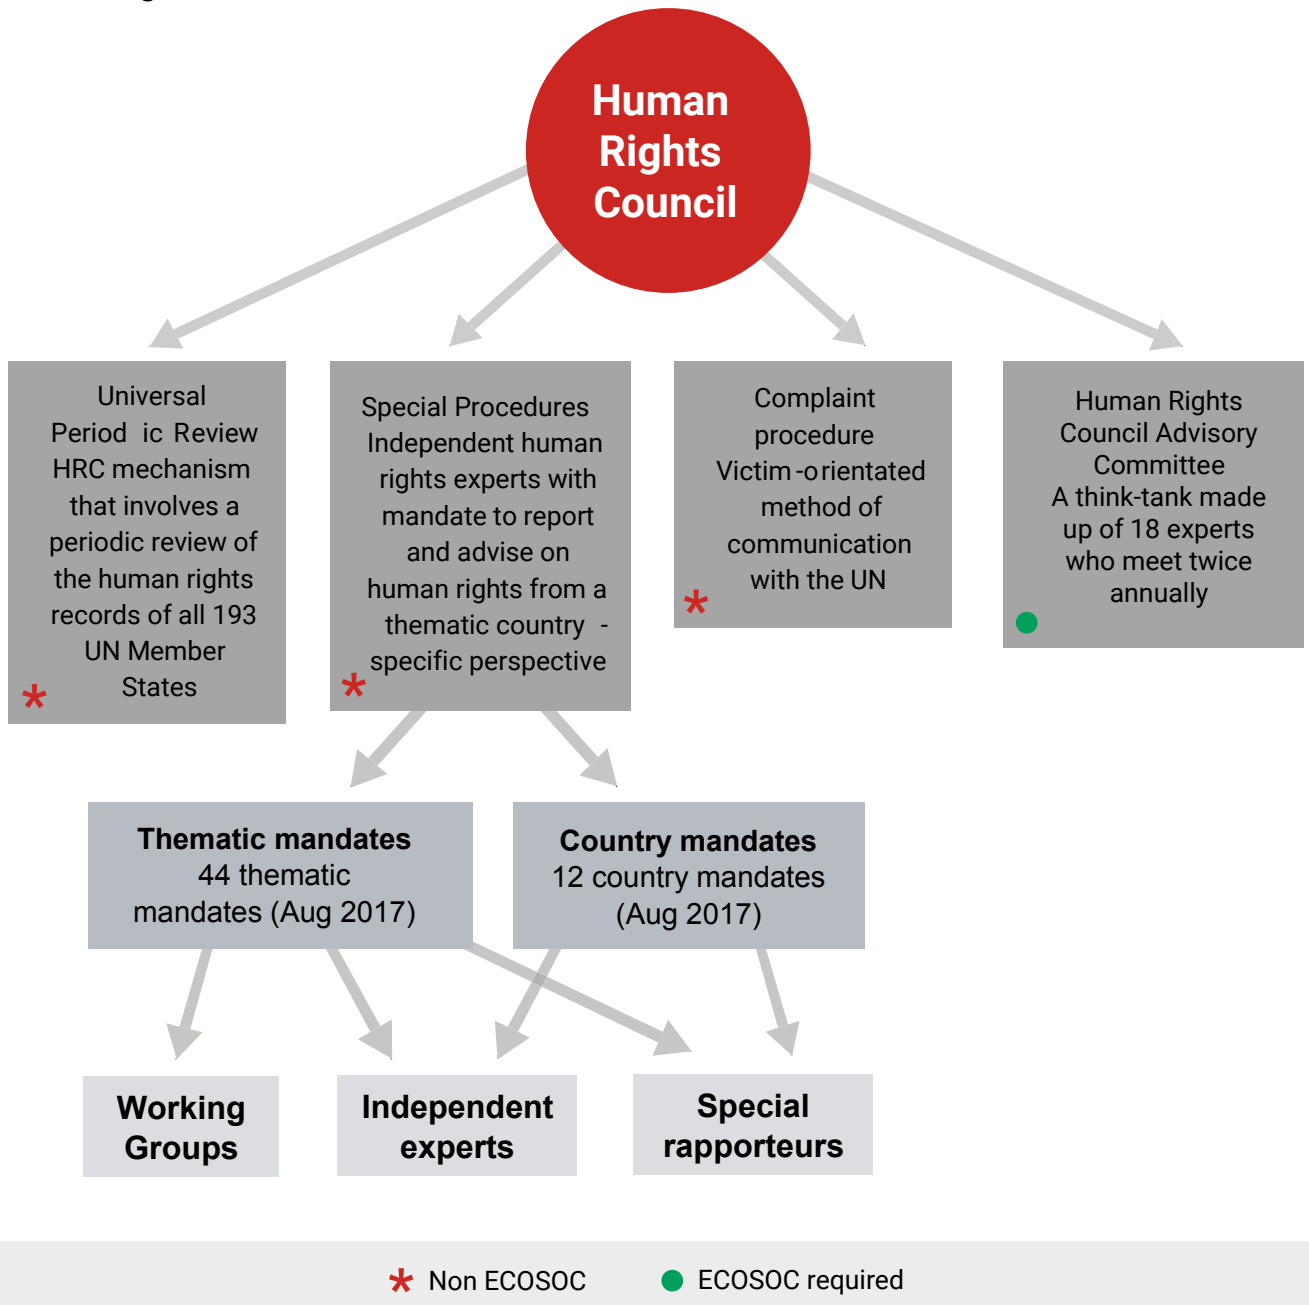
Human Rights Council

Universal Period ic Review
HRC mechanism that involves a periodic review of the human rights records of all 193 UN Member States
*

Special Procedures
Independent human rights experts with mandate to report and advise on human rights from a thematic country - specific perspective
*

Complaint procedure
Victim -orientated method of communication with the UN
*

Human Rights Council Advisory Committee
A think-tank made up of 18 experts who meet twice annually

**Thematic mandates**
44 thematic mandates (Aug 2017)

**Country mandates**
12 country mandates (Aug 2017)

**Working Groups**

**Independent experts**

**Special rapporteurs**

* Non ECOSOC ECOSOC required